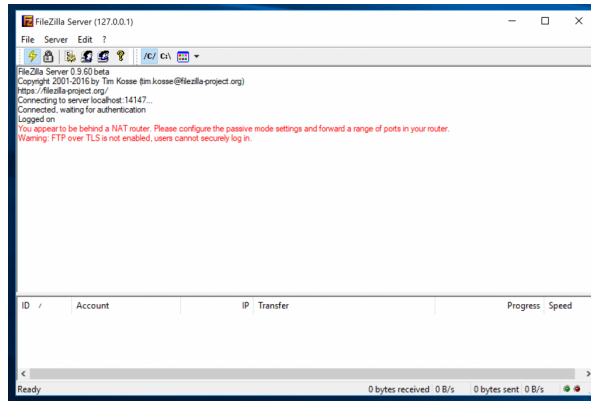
FileZilla Server (127.0.0.1)

File Server Edit ?

/C/ C:\

FileZilla Server 0.9.60 beta
Copyright 2001-2016 by Tim Kosse (tim.kosse@filezilla-project.org)
https://filezilla-project.org/
Connecting to server localhost:14147...
Connected, waiting for authentication
Logged on
You appear to be behind a NAT router. Please configure the passive mode settings and forward a range of ports in your router.
Warning: FTP over TLS is not enabled, users cannot securely log in.

| ID | Account | IP | Transfer | Progress | Speed |
|---|---|---|---|---|---|

Ready 0 bytes received 0 B/s 0 bytes sent 0 B/s